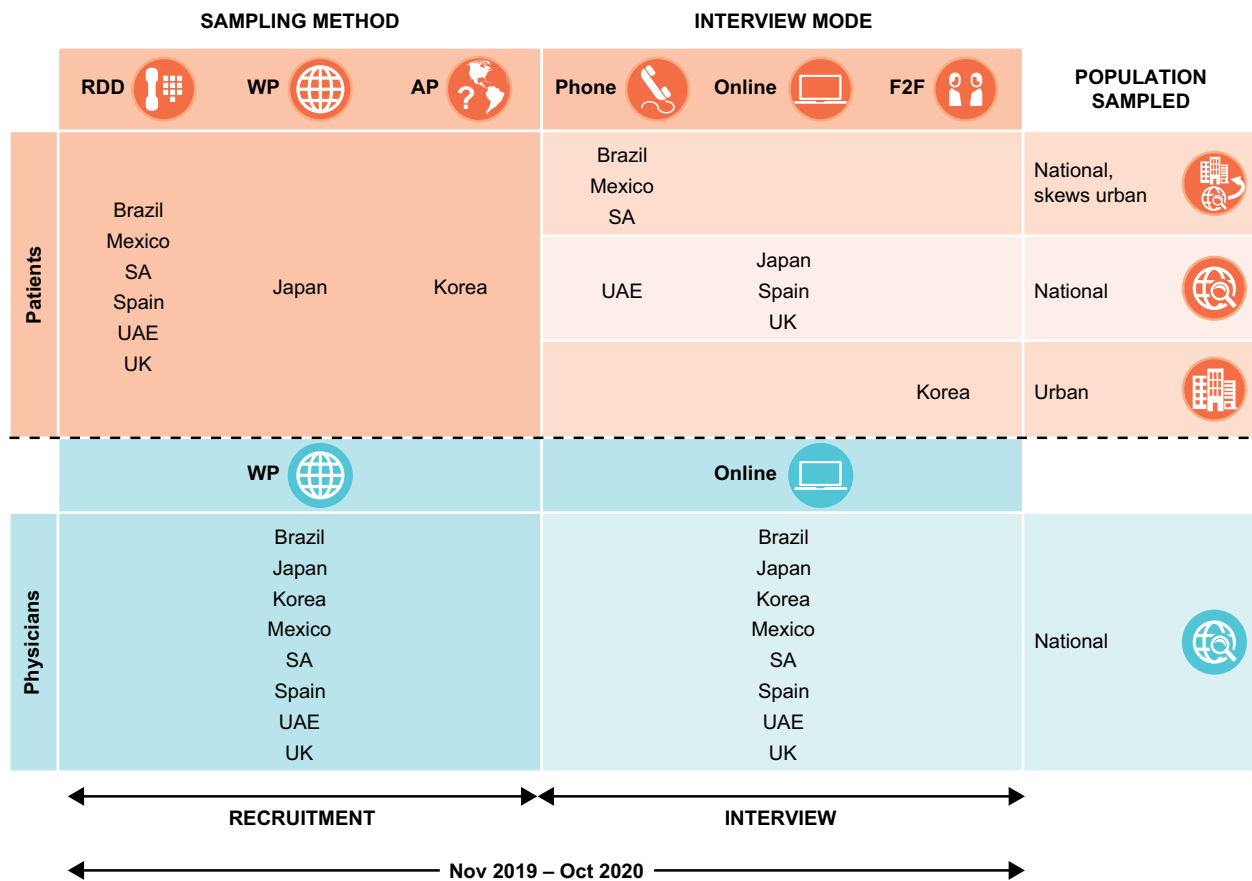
SAMPLING METHOD

INTERVIEW MODE

| | RDD | WP | AP | Phone | Online | F2F | POPULATION SAMPLED |
|---|---|---|---|---|---|---|---|
| Patients | Brazil Mexico SA Spain UAE UK | Japan | Korea | Brazil Mexico SA | | | National, skews urban |
| | | | | UAE | Japan Spain UK | | National |
| | | | | | | Korea | Urban |

| | WP | Online | |
|---|---|---|---|
| Physicians | Brazil Japan Korea Mexico SA Spain UAE UK | Brazil Japan Korea Mexico SA Spain UAE UK | National |

RECRUITMENT

INTERVIEW

Nov 2019 – Oct 2020